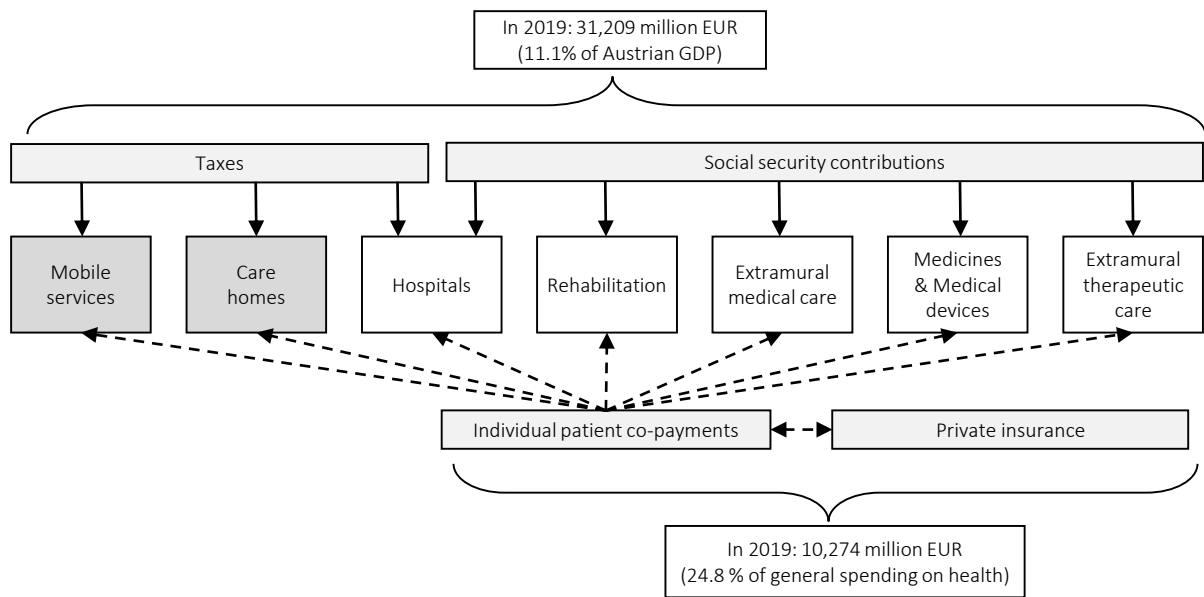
In 2019: 31,209 million EUR (11.1% of Austrian GDP)

Taxes

Social security contributions

Mobile services

Care homes

Hospitals

Rehabilitation

Extramural medical care

Medicines & Medical devices

Extramural therapeutic care

Individual patient co-payments

Private insurance

In 2019: 10,274 million EUR (24.8 % of general spending on health)